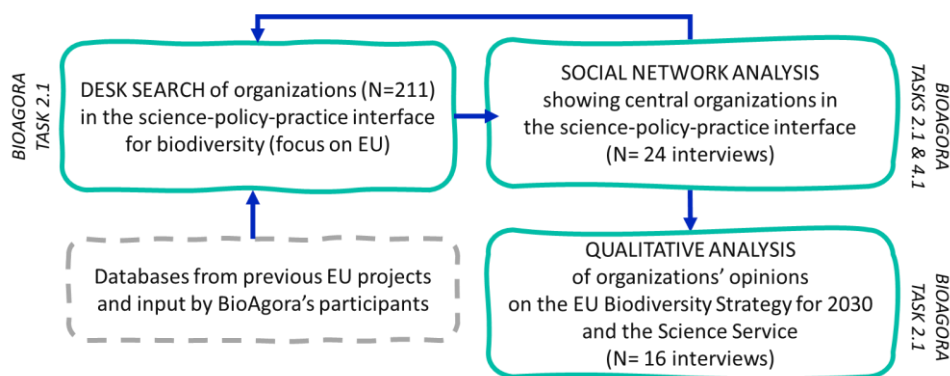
BIOAGORA TASK 2.1

DESK SEARCH of organizations (N=211) in the science-policy-practice interface for biodiversity (focus on EU)

SOCIAL NETWORK ANALYSIS showing central organizations in the science-policy-practice interface (N= 24 interviews)

BIOAGORA TASKS 2.1 & 4.1

Databases from previous EU projects and input by BioAgora's participants

QUALITATIVE ANALYSIS of organizations' opinions on the EU Biodiversity Strategy for 2030 and the Science Service (N= 16 interviews)

BIOAGORA TASK 2.1